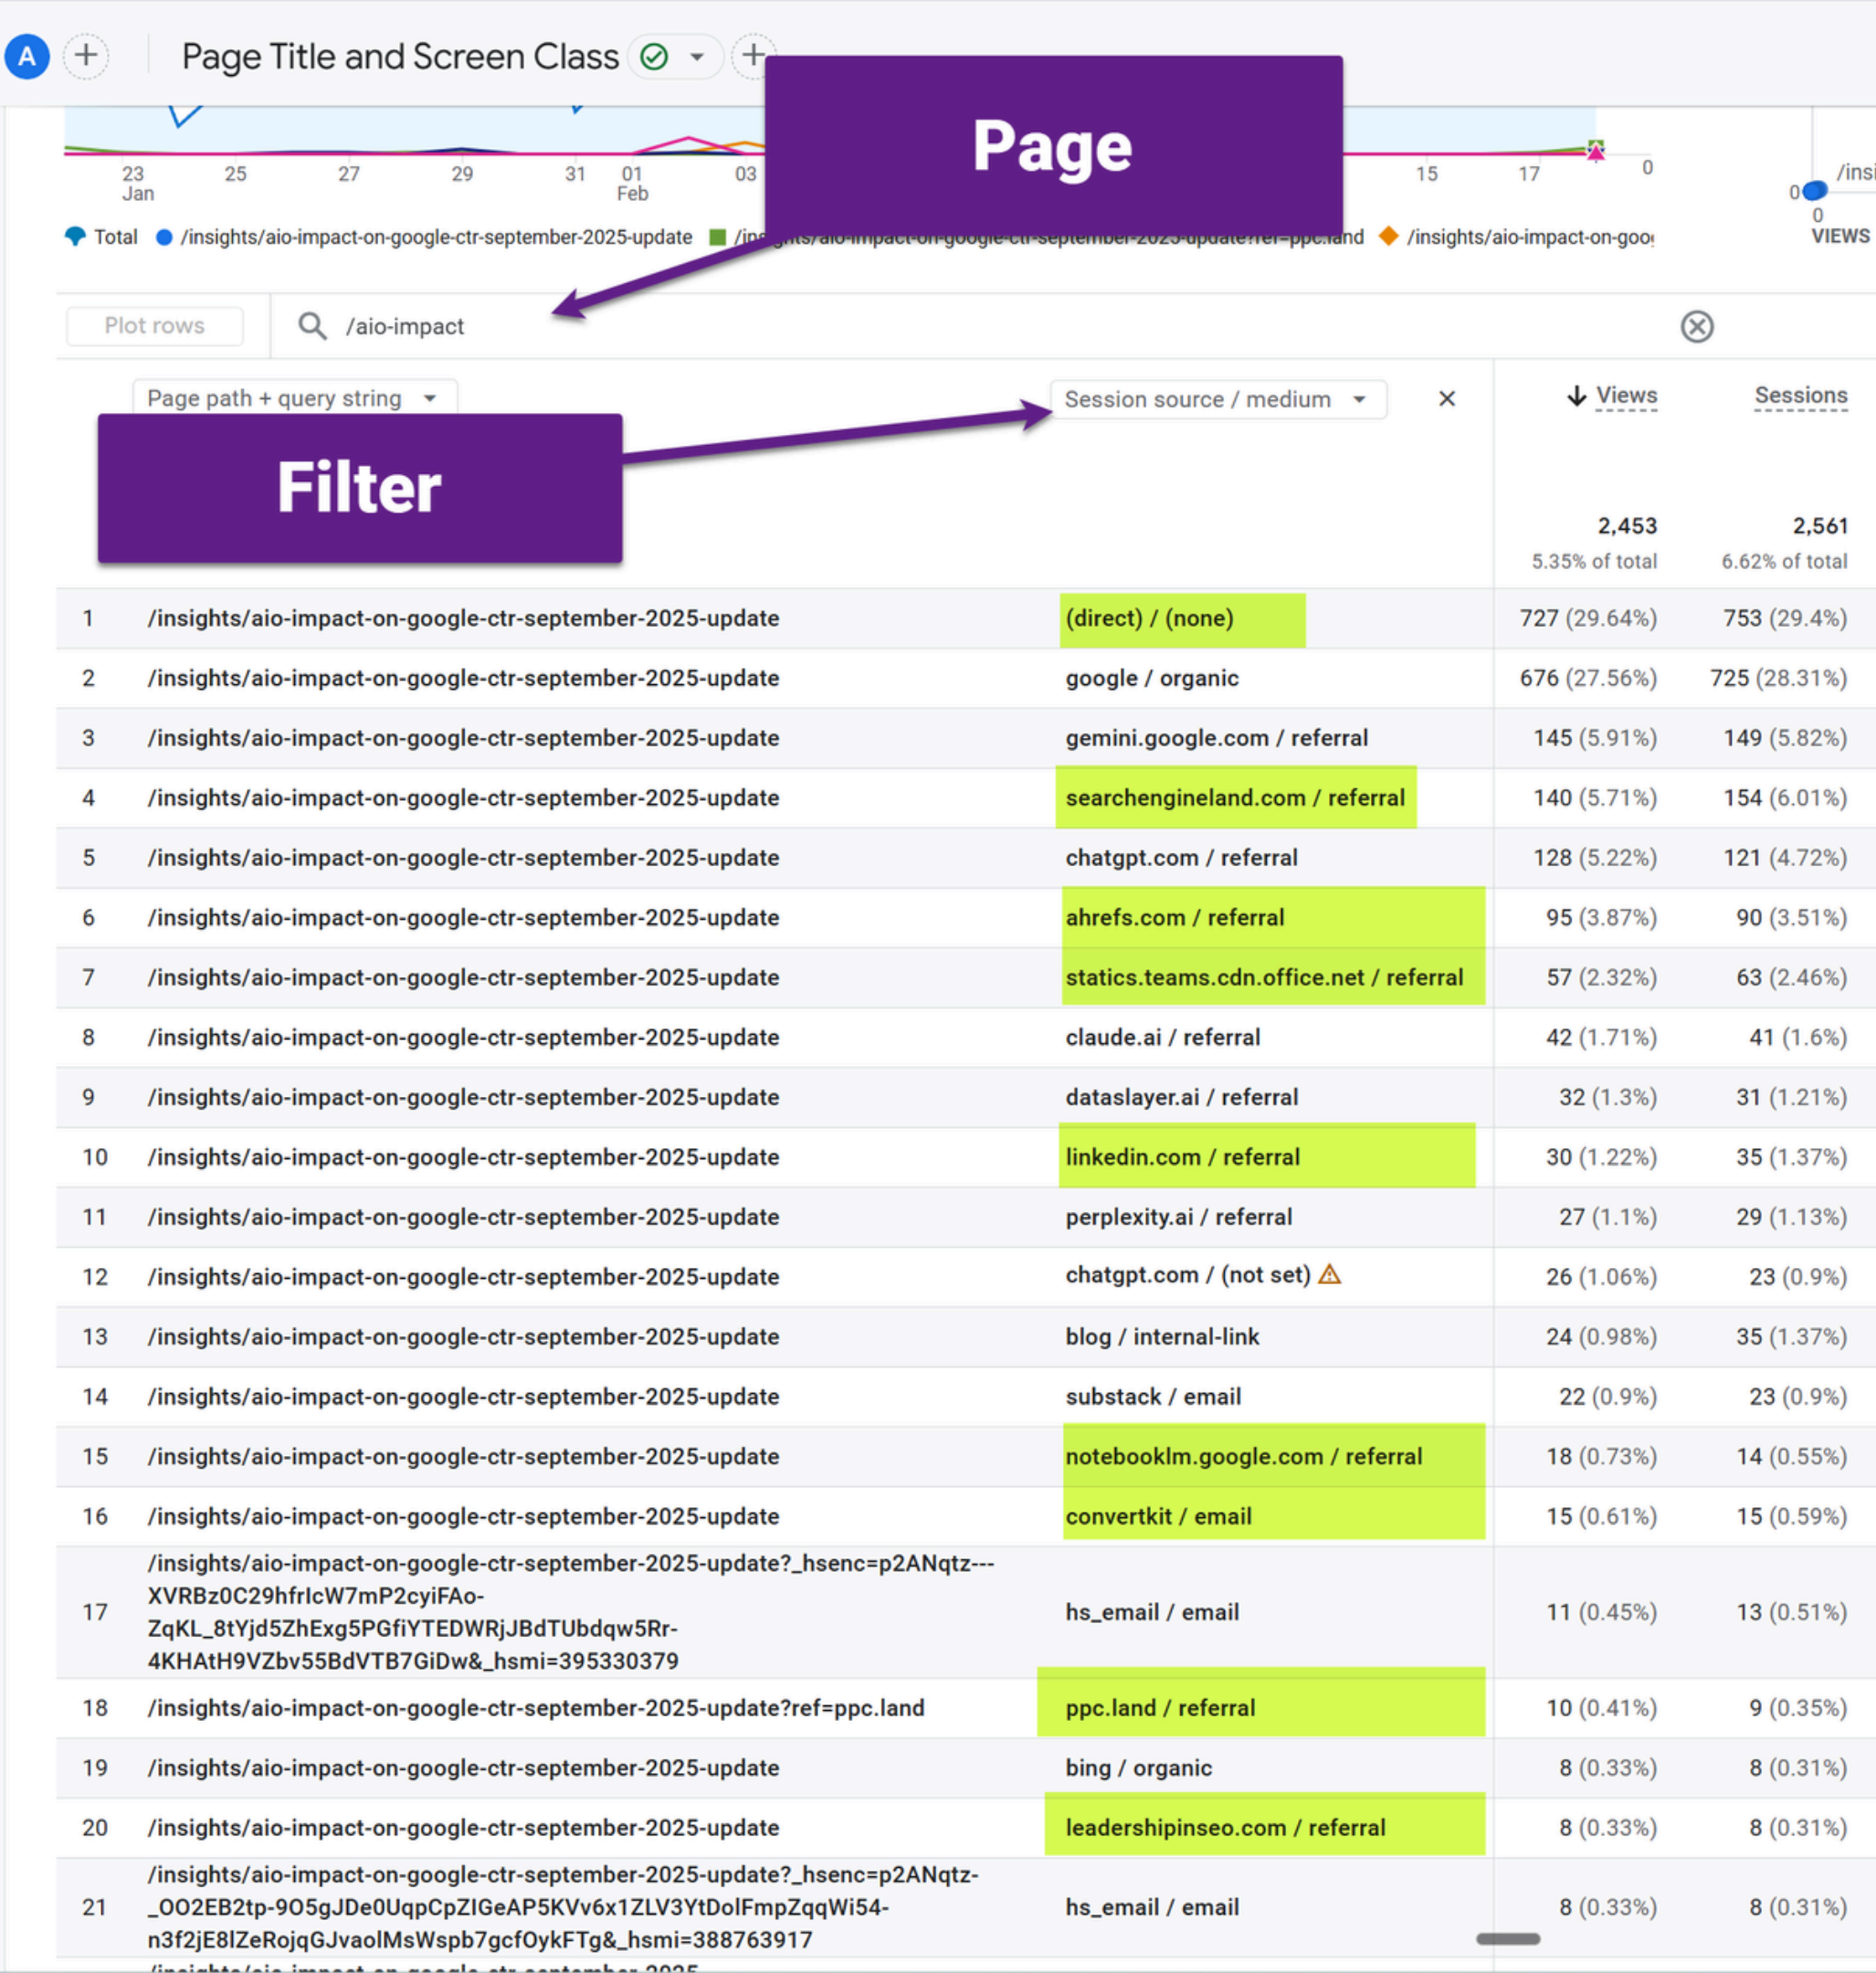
A + Page Title and Screen Class + 

Page

23 Jan 25 27 29 31 01 Feb 03 15 17 0

0 /insi 0 VIEWS

Total /insights/aio-impact-on-google-ctr-september-2025-update /in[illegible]ghts/aio-impact-on-google-ctr-september-2025-update?ref=ppc.land /insights/aio-impact-on-goo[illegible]

Plot rows /aio-impact

Page path + query string Session source / medium × Views Sessions

Filter

| | | | Views | Sessions |
|---|---|---|---|---|
| | | | 2,453 5.35% of total | 2,561 6.62% of total |
| 1 | /insights/aio-impact-on-google-ctr-september-2025-update | (direct) / (none) | 727 (29.64%) | 753 (29.4%) |
| 2 | /insights/aio-impact-on-google-ctr-september-2025-update | google / organic | 676 (27.56%) | 725 (28.31%) |
| 3 | /insights/aio-impact-on-google-ctr-september-2025-update | gemini.google.com / referral | 145 (5.91%) | 149 (5.82%) |
| 4 | /insights/aio-impact-on-google-ctr-september-2025-update | searchengineland.com / referral | 140 (5.71%) | 154 (6.01%) |
| 5 | /insights/aio-impact-on-google-ctr-september-2025-update | chatgpt.com / referral | 128 (5.22%) | 121 (4.72%) |
| 6 | /insights/aio-impact-on-google-ctr-september-2025-update | ahrefs.com / referral | 95 (3.87%) | 90 (3.51%) |
| 7 | /insights/aio-impact-on-google-ctr-september-2025-update | statics.teams.cdn.office.net / referral | 57 (2.32%) | 63 (2.46%) |
| 8 | /insights/aio-impact-on-google-ctr-september-2025-update | claude.ai / referral | 42 (1.71%) | 41 (1.6%) |
| 9 | /insights/aio-impact-on-google-ctr-september-2025-update | dataslayer.ai / referral | 32 (1.3%) | 31 (1.21%) |
| 10 | /insights/aio-impact-on-google-ctr-september-2025-update | linkedin.com / referral | 30 (1.22%) | 35 (1.37%) |
| 11 | /insights/aio-impact-on-google-ctr-september-2025-update | perplexity.ai / referral | 27 (1.1%) | 29 (1.13%) |
| 12 | /insights/aio-impact-on-google-ctr-september-2025-update | chatgpt.com / (not set) | 26 (1.06%) | 23 (0.9%) |
| 13 | /insights/aio-impact-on-google-ctr-september-2025-update | blog / internal-link | 24 (0.98%) | 35 (1.37%) |
| 14 | /insights/aio-impact-on-google-ctr-september-2025-update | substack / email | 22 (0.9%) | 23 (0.9%) |
| 15 | /insights/aio-impact-on-google-ctr-september-2025-update | notebooklm.google.com / referral | 18 (0.73%) | 14 (0.55%) |
| 16 | /insights/aio-impact-on-google-ctr-september-2025-update | convertkit / email | 15 (0.61%) | 15 (0.59%) |
| 17 | /insights/aio-impact-on-google-ctr-september-2025-update?_hsenc=p2ANqtz---XVRBz0C29hfrIcW7mP2cyiFAo-ZqKL_8tYjd5ZhExg5PGfiYTEDWRjJBdTUbdqw5Rr-4KHAtH9VZbv55BdVTB7GiDw&_hsmi=395330379 | hs_email / email | 11 (0.45%) | 13 (0.51%) |
| 18 | /insights/aio-impact-on-google-ctr-september-2025-update?ref=ppc.land | ppc.land / referral | 10 (0.41%) | 9 (0.35%) |
| 19 | /insights/aio-impact-on-google-ctr-september-2025-update | bing / organic | 8 (0.33%) | 8 (0.31%) |
| 20 | /insights/aio-impact-on-google-ctr-september-2025-update | leadershipinseo.com / referral | 8 (0.33%) | 8 (0.31%) |
| 21 | /insights/aio-impact-on-google-ctr-september-2025-update?_hsenc=p2ANqtz-_OO2EB2tp-9O5gJDe0UqpCpZIGeAP5KVv6x1ZLV3YtDolFmpZqqWi54-n3f2jE8lZeRojqGJvaolMsWspb7gcfOykFTg&_hsmi=388763917 | hs_email / email | 8 (0.33%) | 8 (0.31%) |